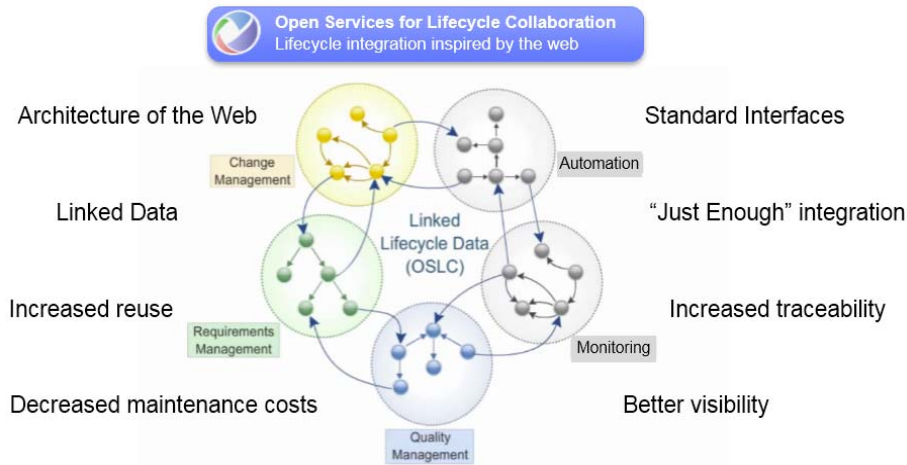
Open Services for Lifecycle Collaboration
Lifecycle integration inspired by the web

Architecture of the Web

Standard Interfaces

Change Management

Automation

Linked Data

"Just Enough" integration

Linked Lifecycle Data (OSLC)

Increased reuse

Increased traceability

Requirements Management

Monitoring

Decreased maintenance costs

Better visibility

Quality Management